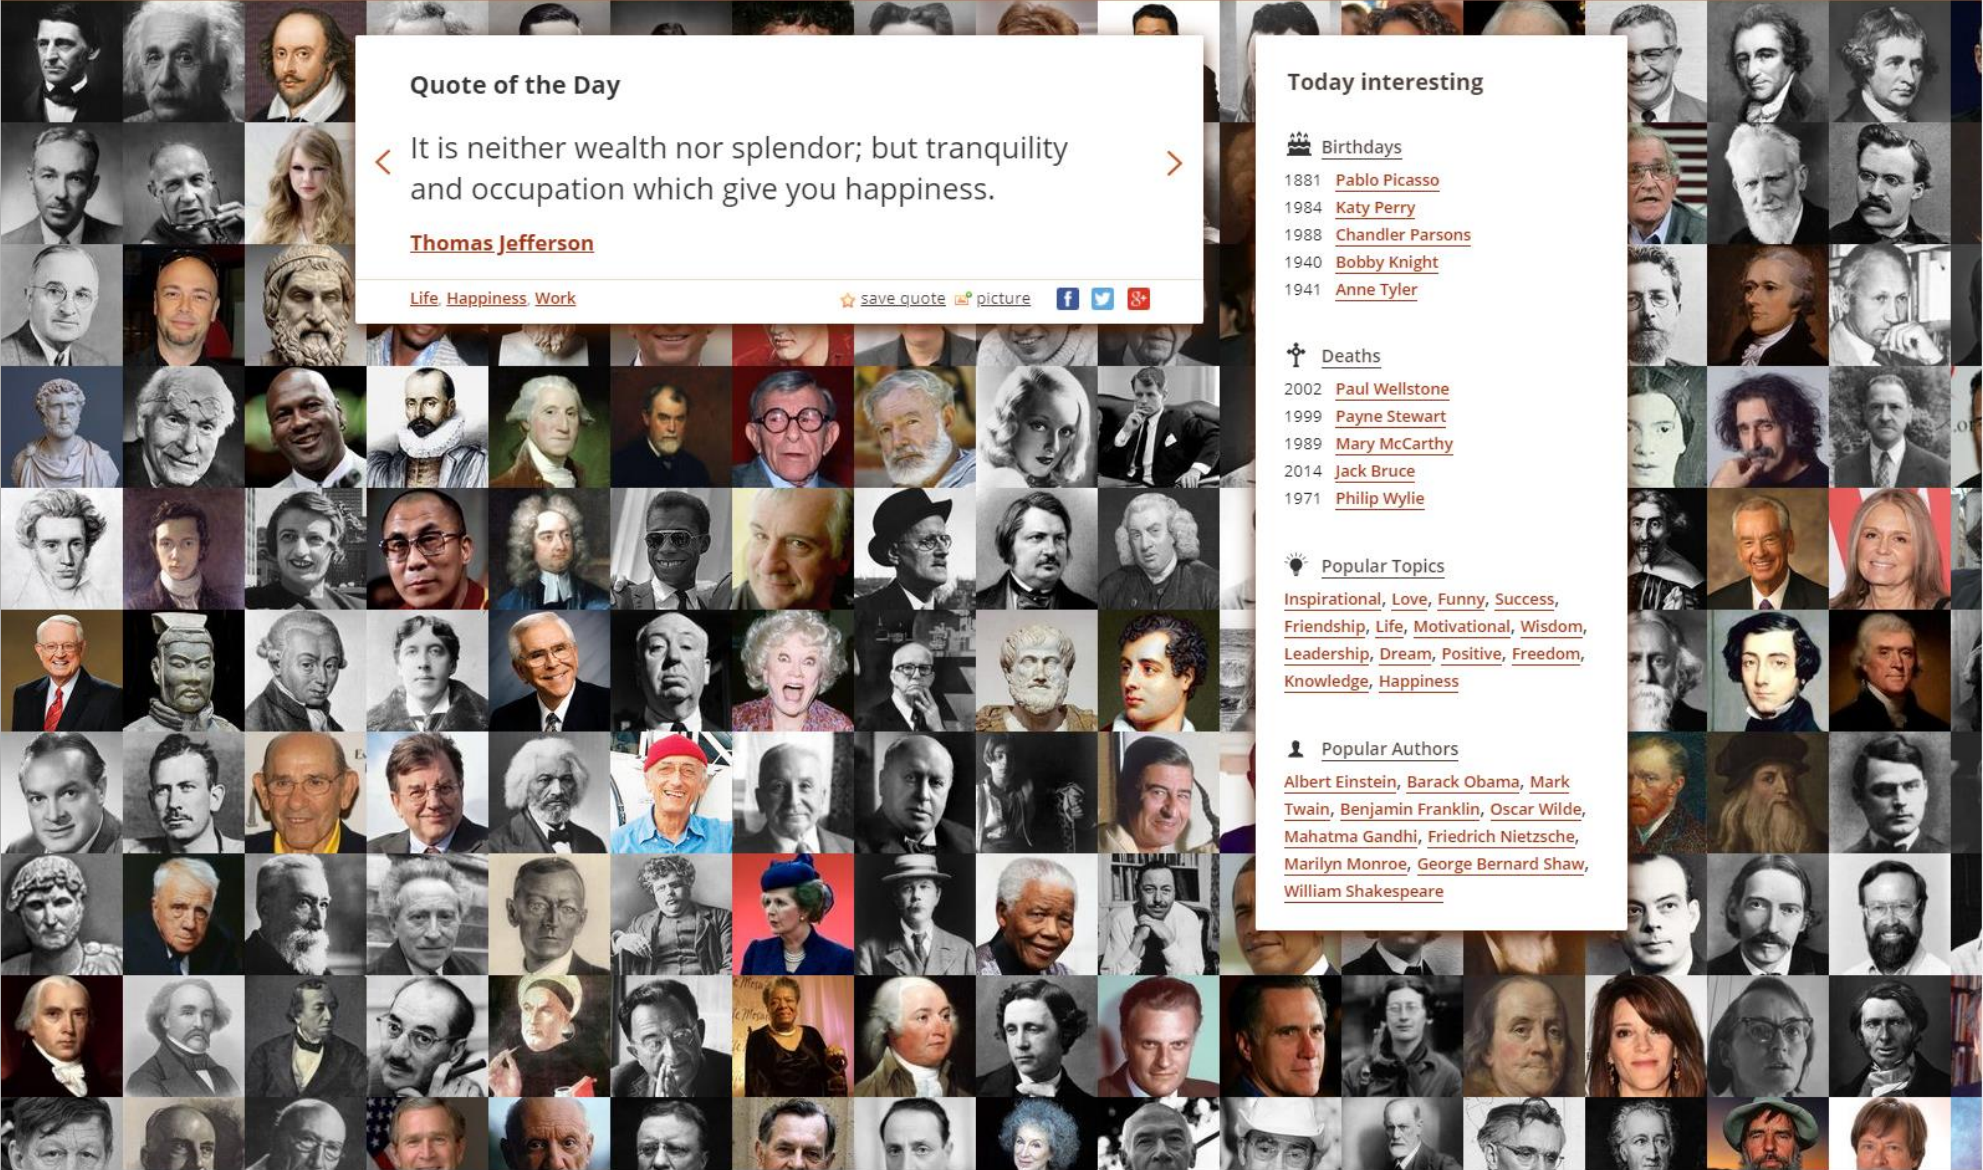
Quote of the Day

It is neither wealth nor splendor; but tranquility and occupation which give you happiness.

Thomas Jefferson

Life, Happiness, Work

save quote picture

Today interesting

Birthdays

1881 Pablo Picasso
1984 Katy Perry
1988 Chandler Parsons
1940 Bobby Knight
1941 Anne Tyler

Deaths

2002 Paul Wellstone
1999 Payne Stewart
1989 Mary McCarthy
2014 Jack Bruce
1971 Philip Wylie

Popular Topics

Inspirational, Love, Funny, Success, Friendship, Life, Motivational, Wisdom, Leadership, Dream, Positive, Freedom, Knowledge, Happiness

Popular Authors

Albert Einstein, Barack Obama, Mark Twain, Benjamin Franklin, Oscar Wilde, Mahatma Gandhi, Friedrich Nietzsche, Marilyn Monroe, George Bernard Shaw, William Shakespeare